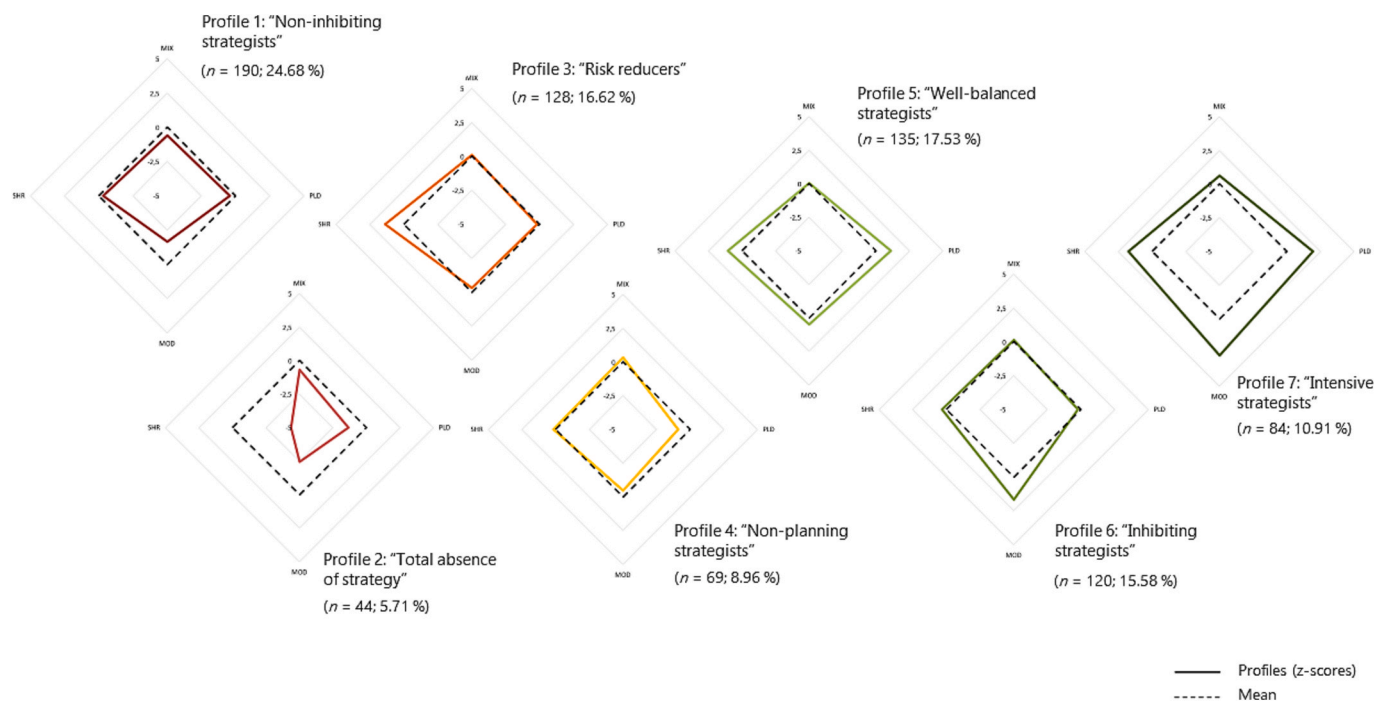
Profile 1: "Non-inhibiting strategists"

($n$ = 190; 24.68 %)

MIX
5
2,5
0
-2,5
-5
SHR
PLD
MOD

Profile 3: "Risk reducers"

($n$ = 128; 16.62 %)

MIX
5
2,5
0
-2,5
-5
SHR
PLD
MOD

Profile 5: "Well-balanced strategists"

($n$ = 135; 17.53 %)

MIX
5
2,5
0
-2,5
-5
SHR
PLD
MOD

MIX
5
2,5
0
-2,5
-5
SHR
PLD
MOD

Profile 7: "Intensive strategists"

($n$ = 84; 10.91 %)

MIX
5
2,5
0
-2,5
-5
SHR
PLD
MOD

Profile 2: "Total absence of strategy"

($n$ = 44; 5.71 %)

MIX
5
2,5
0
-2,5
-5
SHR
PLD
MOD

Profile 4: "Non-planning strategists"

($n$ = 69; 8.96 %)

MIX
5
2,5
0
-2,5
-5
SHR
PLD
MOD

Profile 6: "Inhibiting strategists"

($n$ = 120; 15.58 %)

Profiles (z-scores)
Mean